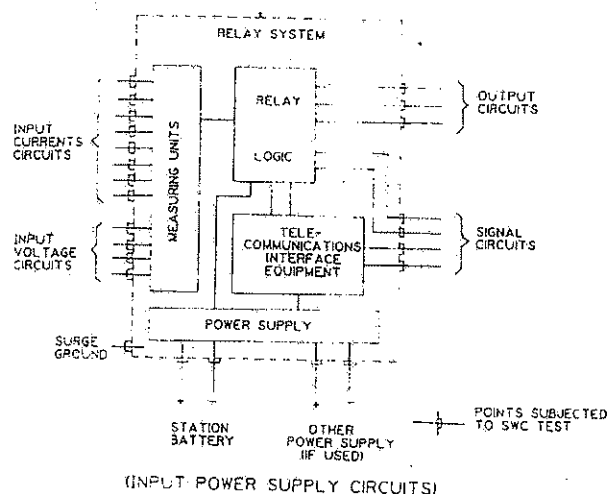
RELAY SYSTEM

INPUT CURRENTS CIRCUITS

MEASURING UNITS

RELAY

LOGIC

OUTPUT CIRCUITS

INPUT VOLTAGE CIRCUITS

TELE-COMMUNICATIONS INTERFACE EQUIPMENT

SIGNAL CIRCUITS

POWER SUPPLY

SURGE GROUND

STATION BATTERY

OTHER POWER SUPPLY (IF USED)

POINTS SUBJECTED TO SWC TEST

(INPUT POWER SUPPLY CIRCUITS)